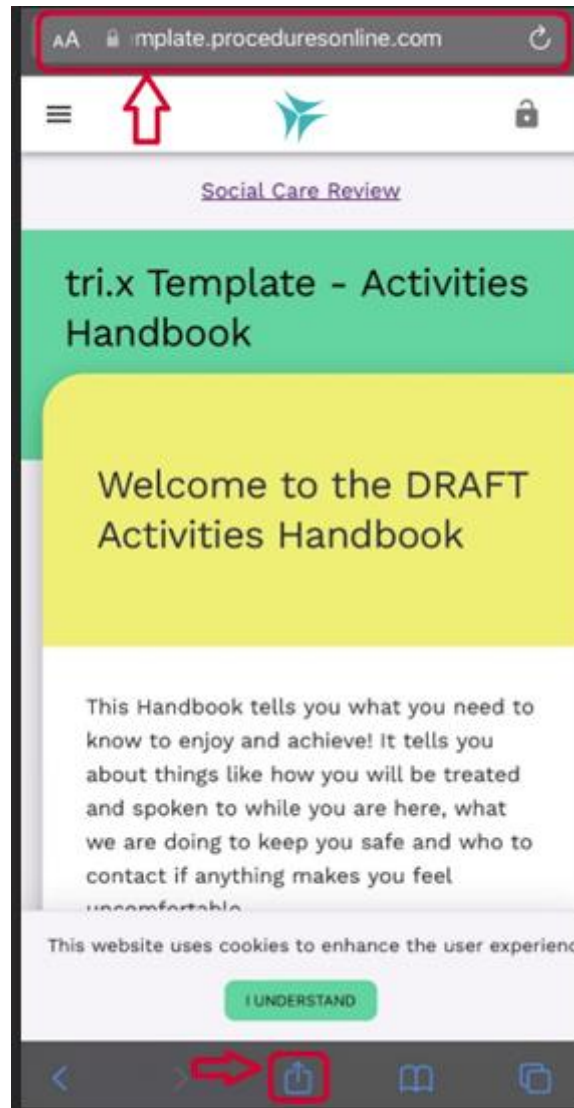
AA mplate.proceduresonline.com

Social Care Review

tri.x Template - Activities Handbook

Welcome to the DRAFT Activities Handbook

This Handbook tells you what you need to know to enjoy and achieve! It tells you about things like how you will be treated and spoken to while you are here, what we are doing to keep you safe and who to contact if anything makes you feel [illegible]

This website uses cookies to enhance the user experienc

I UNDERSTAND